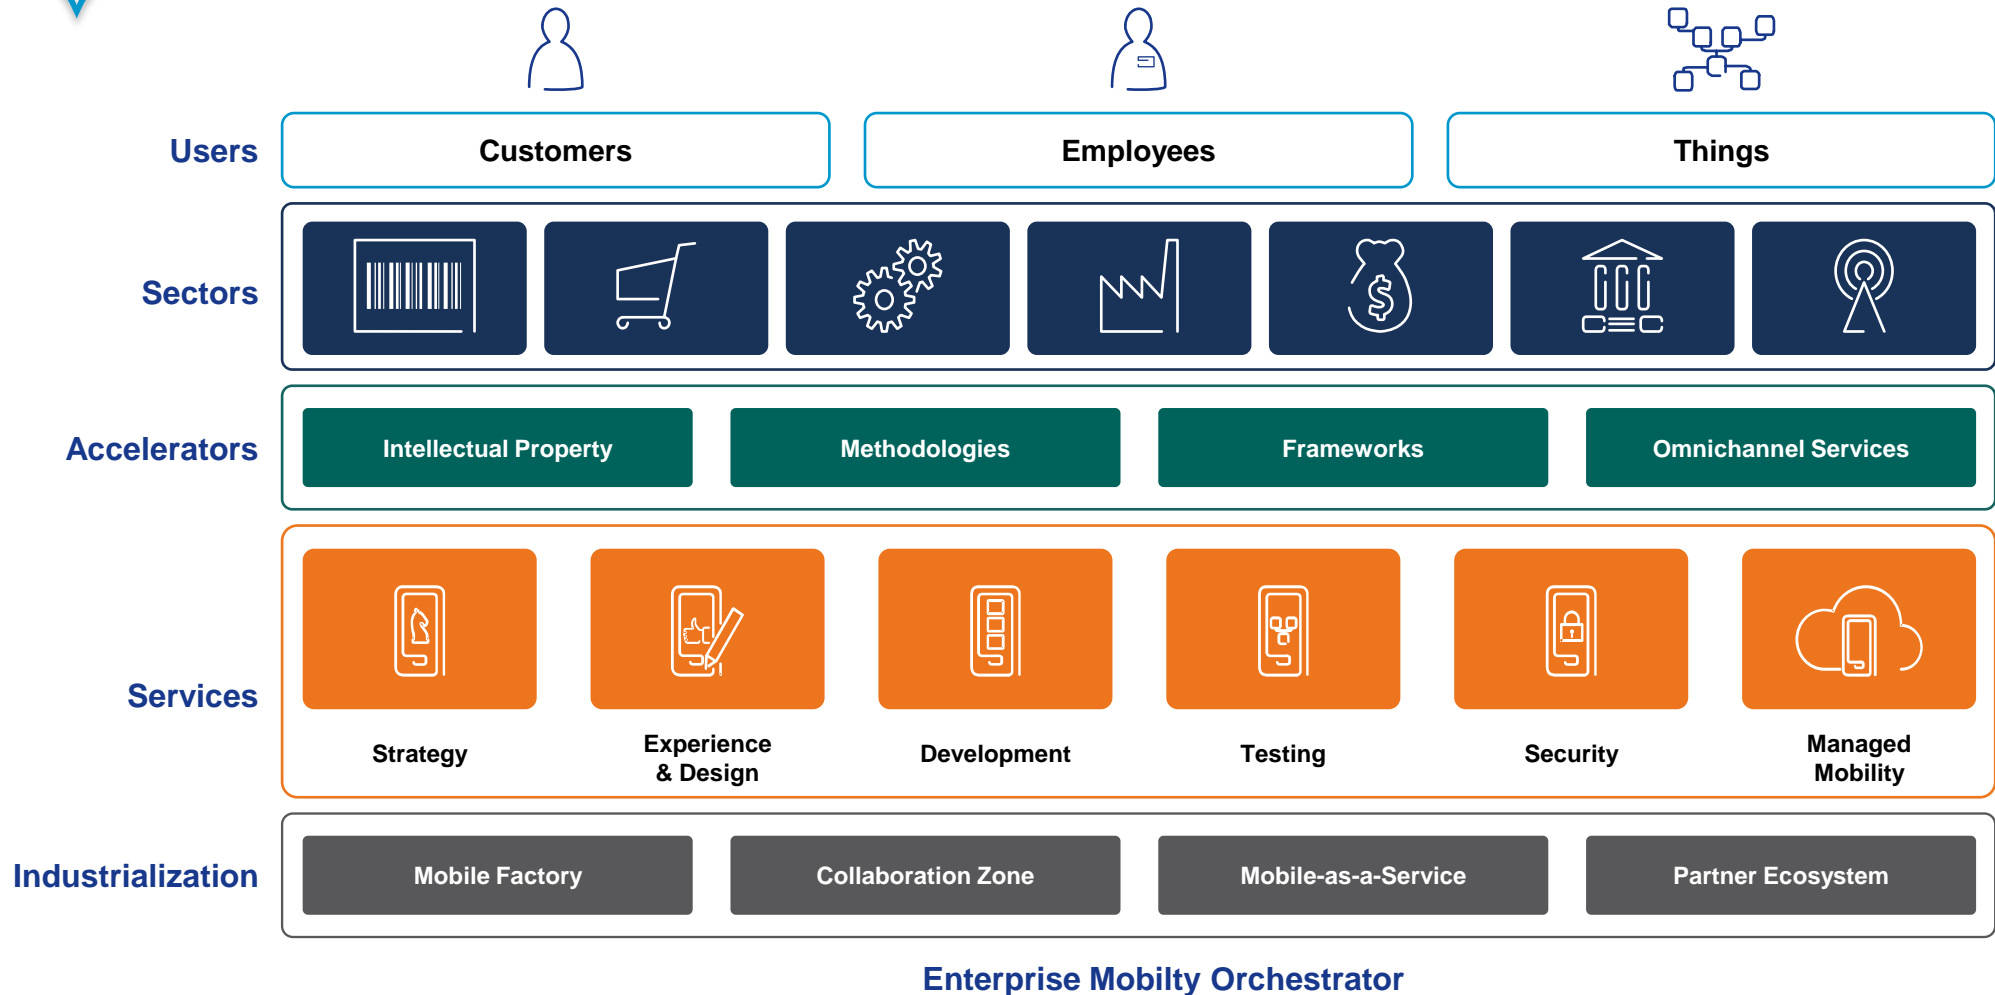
Users

Customers

Employees

Things

Sectors

Accelerators

Intellectual Property

Methodologies

Frameworks

Omnichannel Services

Services

Strategy

Experience & Design

Development

Testing

Security

Managed Mobility

Industrialization

Mobile Factory

Collaboration Zone

Mobile-as-a-Service

Partner Ecosystem

Enterprise Mobilty Orchestrator